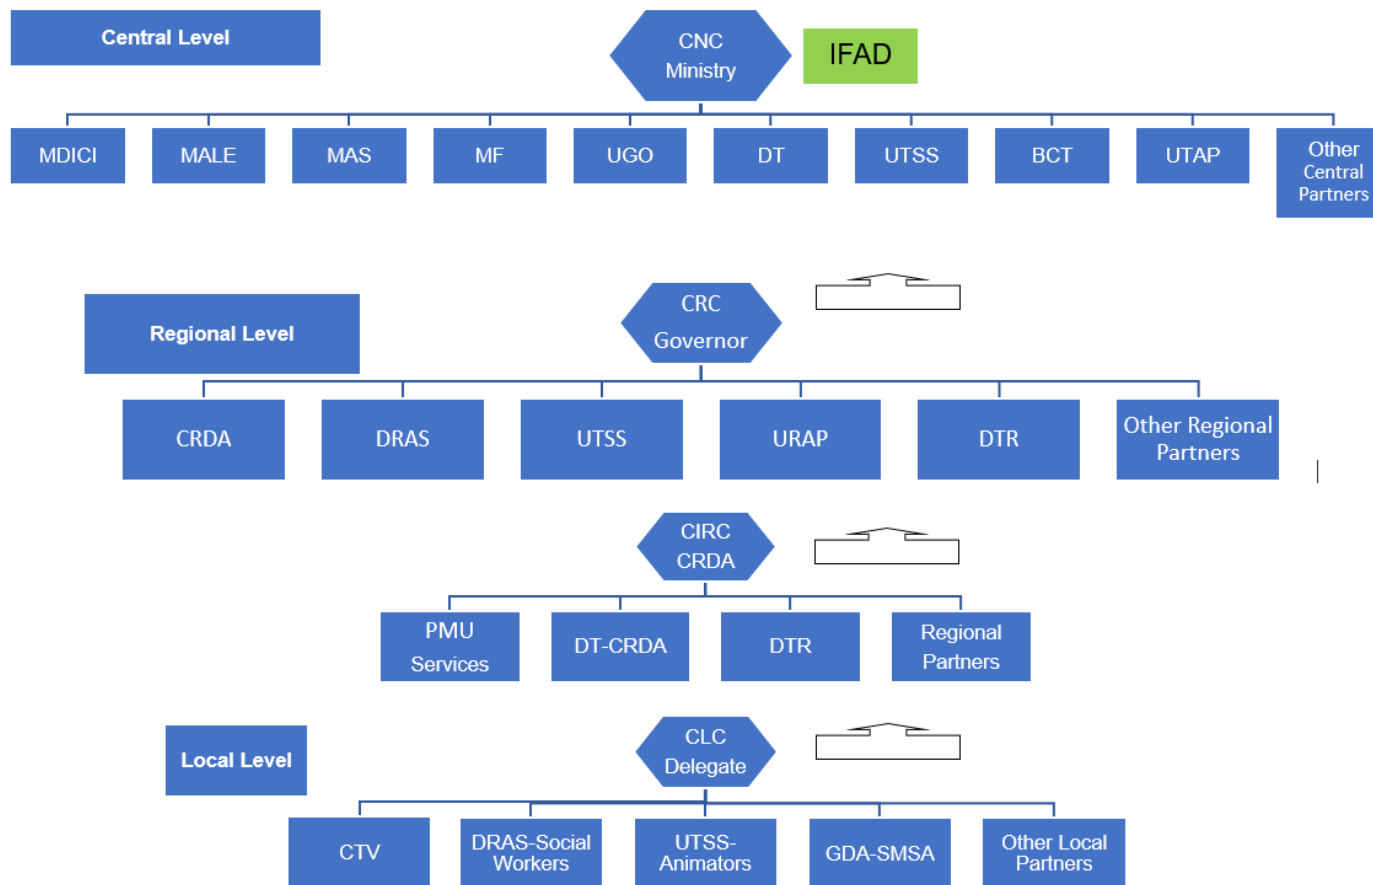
Central Level

CNC
Ministry

IFAD

MDICI

MALE

MAS

MF

UGO

DT

UTSS

BCT

UTAP

Other Central Partners

Regional Level

CRC
Governor

CRDA

DRAS

UTSS

URAP

DTR

Other Regional Partners

CIRC
CRDA

PMU Services

DT-CRDA

DTR

Regional Partners

Local Level

CLC
Delegate

CTV

DRAS-Social Workers

UTSS-Animators

GDA-SMSA

Other Local Partners